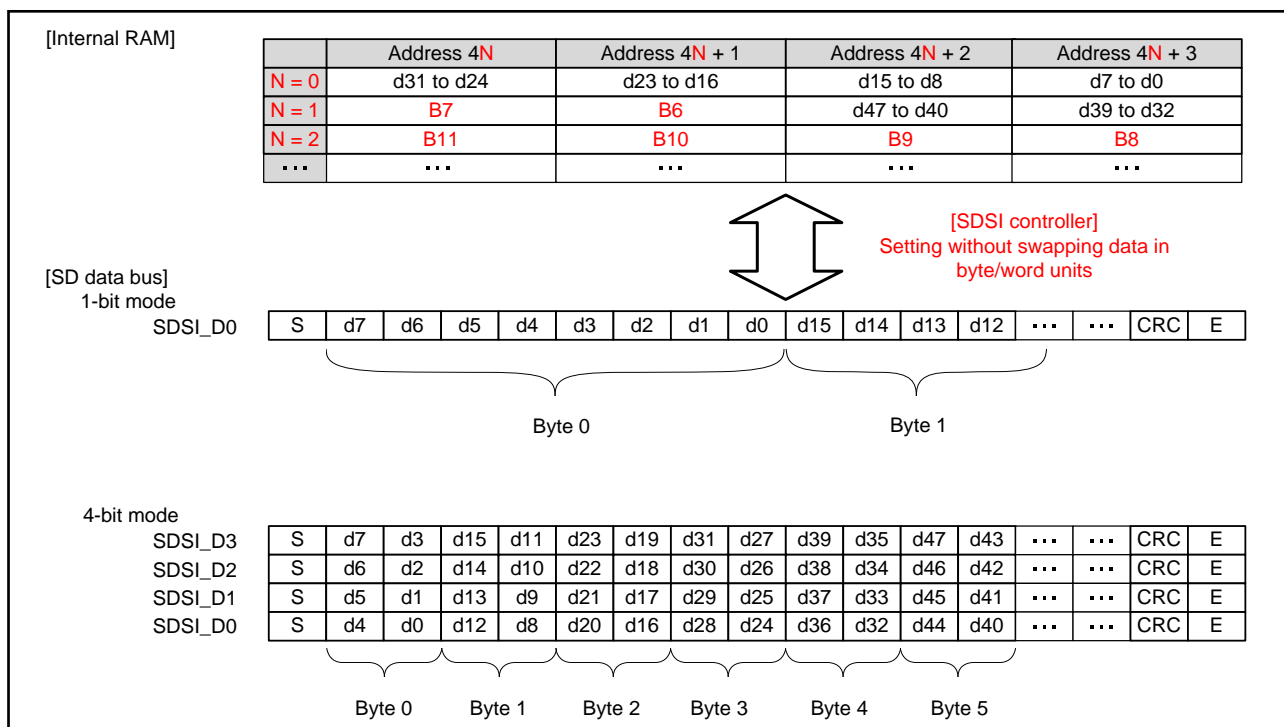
[Internal RAM]

| | Address 4N | Address 4N + 1 | Address 4N + 2 | Address 4N + 3 |
|---|---|---|---|---|
| N = 0 | d31 to d24 | d23 to d16 | d15 to d8 | d7 to d0 |
| N = 1 | B7 | B6 | d47 to d40 | d39 to d32 |
| N = 2 | B11 | B10 | B9 | B8 |
| ... | ... | ... | ... | ... |

[SDSI controller]
Setting without swapping data in byte/word units

[SD data bus]
1-bit mode

| SDSI_D0 | S | d7 | d6 | d5 | d4 | d3 | d2 | d1 | d0 | d15 | d14 | d13 | d12 | ... | ... | CRC | E |
|---|---|---|---|---|---|---|---|---|---|---|---|---|---|---|---|---|---|

Byte 0 Byte 1

4-bit mode

| SDSI_D3 | S | d7 | d3 | d15 | d11 | d23 | d19 | d31 | d27 | d39 | d35 | d47 | d43 | ... | ... | CRC | E |
|---|---|---|---|---|---|---|---|---|---|---|---|---|---|---|---|---|---|
| SDSI_D2 | S | d6 | d2 | d14 | d10 | d22 | d18 | d30 | d26 | d38 | d34 | d46 | d42 | ... | ... | CRC | E |
| SDSI_D1 | S | d5 | d1 | d13 | d9 | d21 | d17 | d29 | d25 | d37 | d33 | d45 | d41 | ... | ... | CRC | E |
| SDSI_D0 | S | d4 | d0 | d12 | d8 | d20 | d16 | d28 | d24 | d36 | d32 | d44 | d40 | ... | ... | CRC | E |

Byte 0 Byte 1 Byte 2 Byte 3 Byte 4 Byte 5